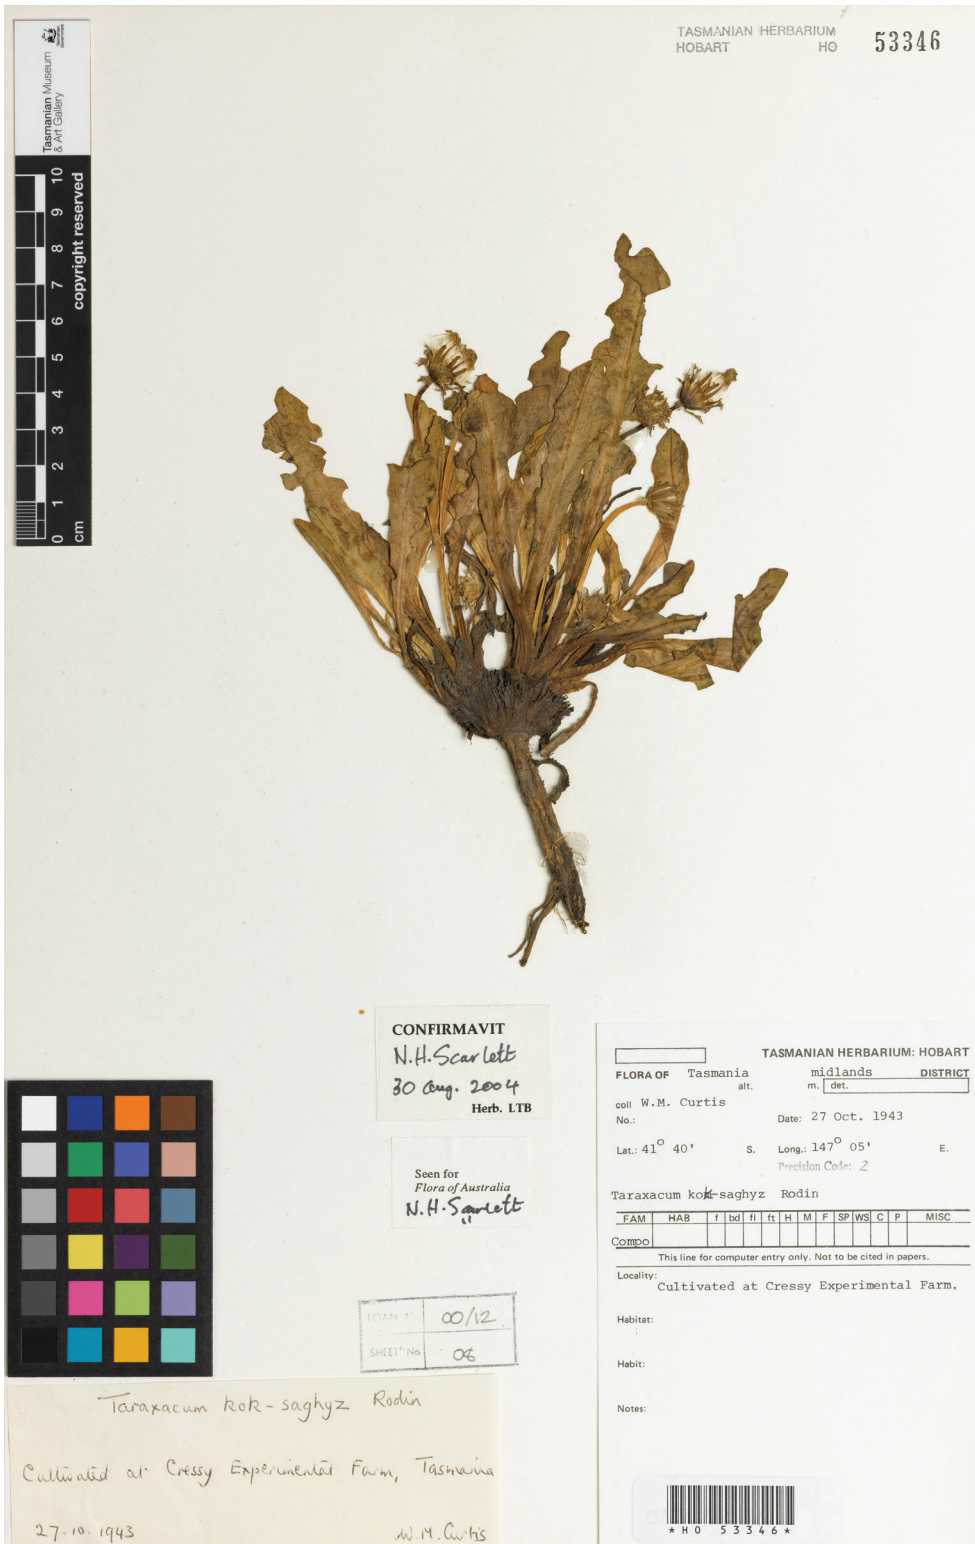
Tasmanian Museum & Art Gallery

copyright reserved

cm 0 1 2 3 4 5 6 7 8 9 10

TASMANIAN HERBARIUM
HOBART HO

53346

CONFIRMAVIT
N.H.Scarlett
30 Aug. 2004
Herb. LTB

Seen for
Flora of Australia
N.H.Scarlett

LOAN No 00/12
SHEET No 06

Taraxacum kok-saghyz Rodin

Cultivated at Cressy Experimental Farm, Tasmania

27.10.1943 W.M.Curtis

TASMANIAN HERBARIUM: HOBART

FLORA OF Tasmania midlands DISTRICT
alt. m. det.

coll W.M. Curtis
No.: Date: 27 Oct. 1943

Lat.: 41° 40' S. Long.: 147° 05' E.
Precision Code: 2

Taraxacum kok-saghyz Rodin

| FAM | HAB | f | bd | fl | ft | H | M | F | SP | WS | C | P | MISC |
|---|---|---|---|---|---|---|---|---|---|---|---|---|---|
| Compo | | | | | | | | | | | | | |

This line for computer entry only. Not to be cited in papers.

Locality:
Cultivated at Cressy Experimental Farm.

Habitat:

Habit:

Notes:

*HO 53346*